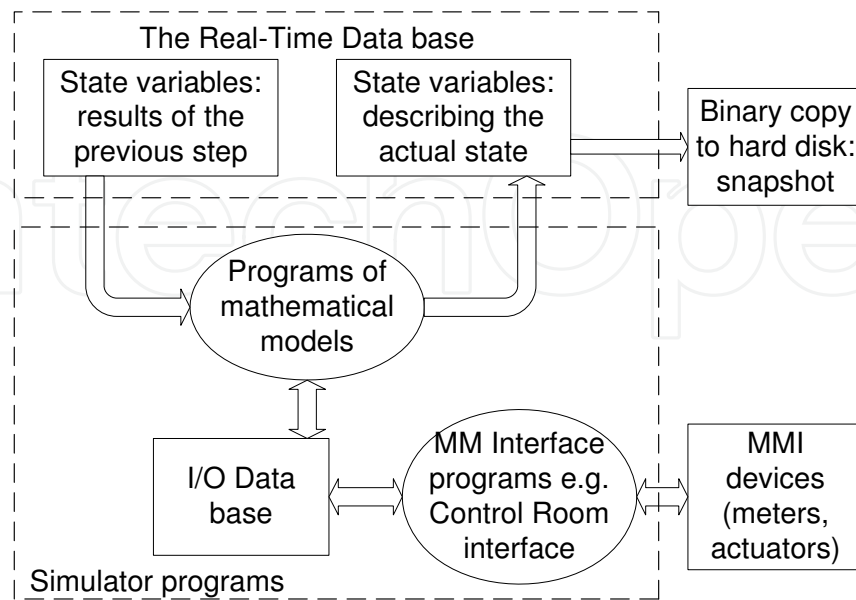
The Real-Time Data base

State variables: results of the previous step

State variables: describing the actual state

Binary copy to hard disk: snapshot

Programs of mathematical models

I/O Data base

MM Interface programs e.g. Control Room interface

MMI devices (meters, actuators)

Simulator programs